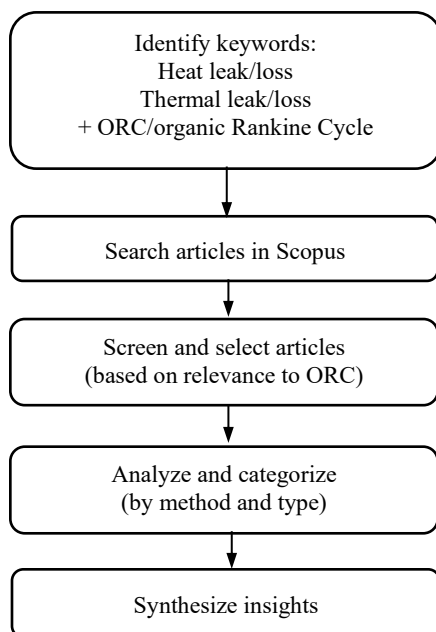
Identify keywords:
Heat leak/loss
Thermal leak/loss
+ ORC/organic Rankine Cycle

Search articles in Scopus

Screen and select articles
(based on relevance to ORC)

Analyze and categorize
(by method and type)

Synthesize insights